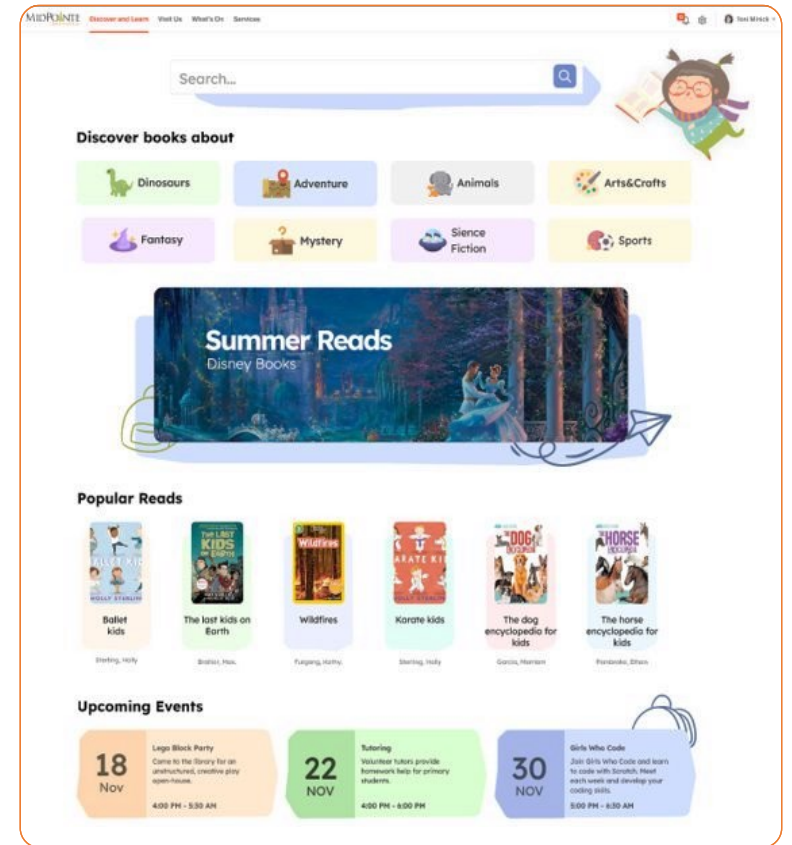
MIDPOINTE Discover and Learn Visit Us What's On Services

Toni Minick

Search...

Discover books about

Dinosaurs
Adventure
Animals
Arts&Crafts
Fantasy
Mystery
Sience Fiction
Sports

Summer Reads
Disney Books

Popular Reads

Ballet kids
Sterling, Holly

The last kids on Earth
Brallier, Max

Wildfires
Furgang, Kathy

Karate kids
Sterling, Holly

The dog encyclopedia for kids
Garcia, Mariam

The horse encyclopedia for kids
Pembroke, Ethan

Upcoming Events

18 Nov
Lego Block Party
Come to the library for an unstructured, creative play open house.
4:00 PM - 5:30 AM

22 NOV
Tutoring
Volunteer tutors provide homework help for primary students.
4:00 PM - 6:00 PM

30 NOV
Girls Who Code
Join Girls Who Code and learn to code with Scratch. Meet each week and develop your coding skills.
5:00 PM - 6:30 AM